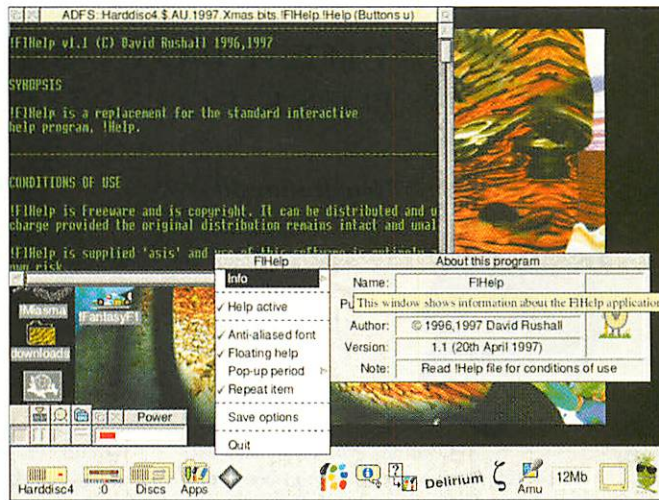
ADFS::Harddisc4.$.AU.1997.Xmas.bits.!FlHelp.!Help (Buttons u)

!FlHelp v1.1 (C) David Rushall 1996,1997

SYNOPSIS

!FlHelp is a replacement for the standard interactive help program, !Help.

CONDITIONS OF USE

!FlHelp is Freeware and is copyright. It can be distributed and u charge provided the original distribution remains intact and unal

!FlHelp is supplied 'asis' and use of this software is entirely own risk

FlHelp
Info
Help active
Anti-aliased font
Floating help
Pop-up period
Repeat item
Save options
Quit

About this program
Name: FlHelp
Pu This window shows information about the FlHelp application
Author: © 1996,1997 David Rushall
Version: 1.1 (20th April 1997)
Note: Read !Help file for conditions of use

!Miasma
!FantasyF1
downloads
Power

Harddisc4
:0
Discs
Apps
Delirium
Amu
12Mb